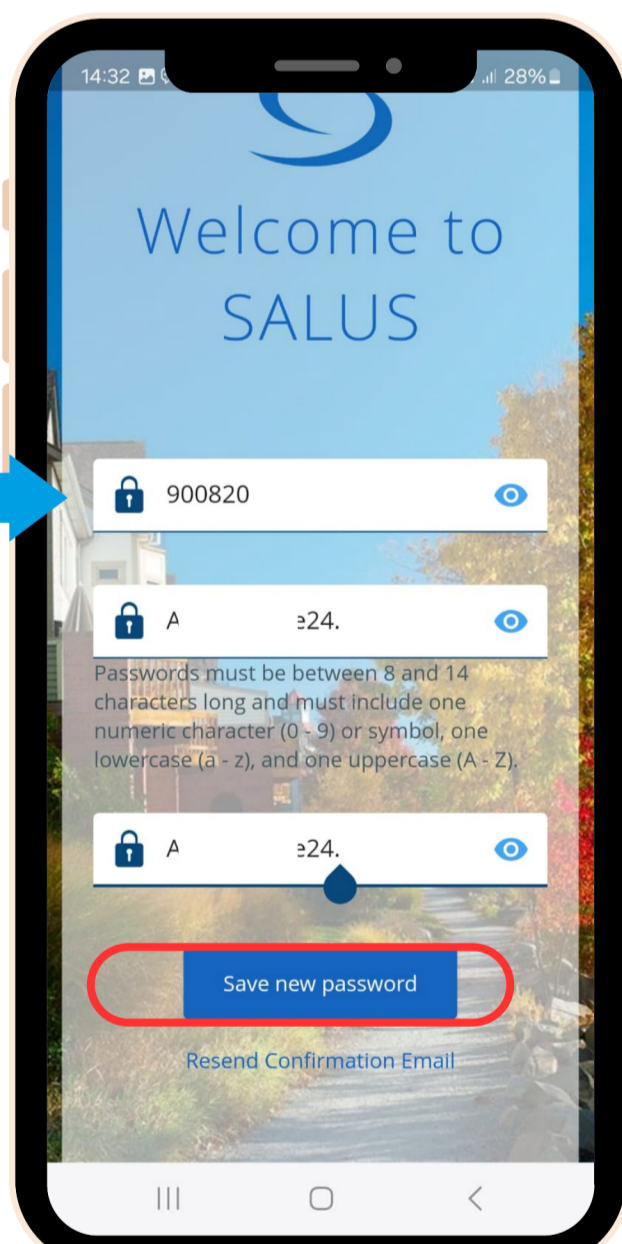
14:32 28%

Welcome to SALUS

900820

A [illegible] e24.

Passwords must be between 8 and 14 characters long and must include one numeric character (0 - 9) or symbol, one lowercase (a - z), and one uppercase (A - Z).

A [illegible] e24.

Save new password

Resend Confirmation Email